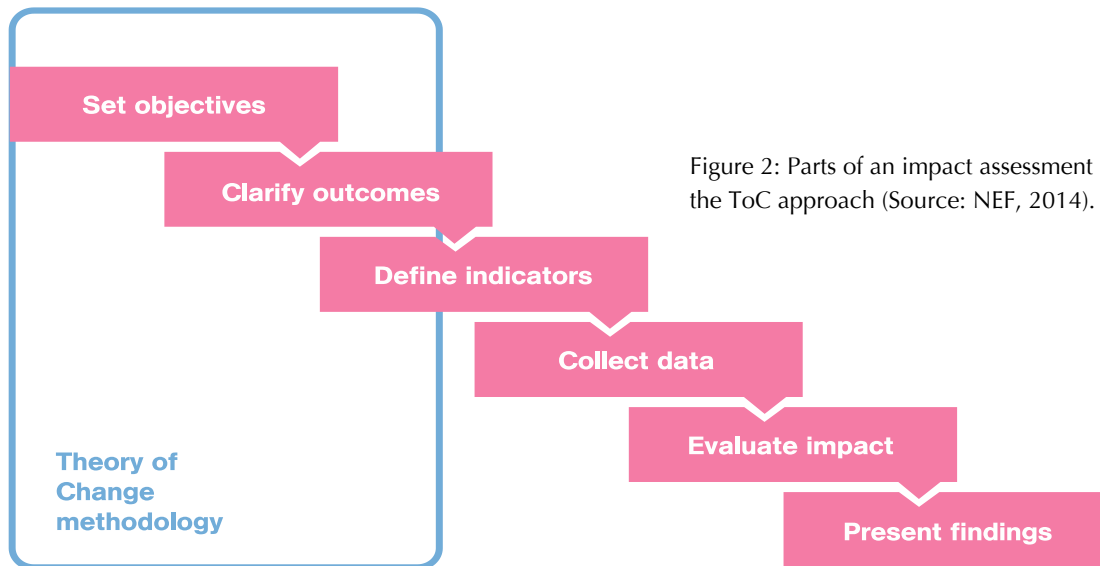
Set objectives

Clarify outcomes

Define indicators

Collect data

Evaluate impact

Present findings

Theory of Change methodology

Figure 2: Parts of an impact assessment the ToC approach (Source: NEF, 2014).